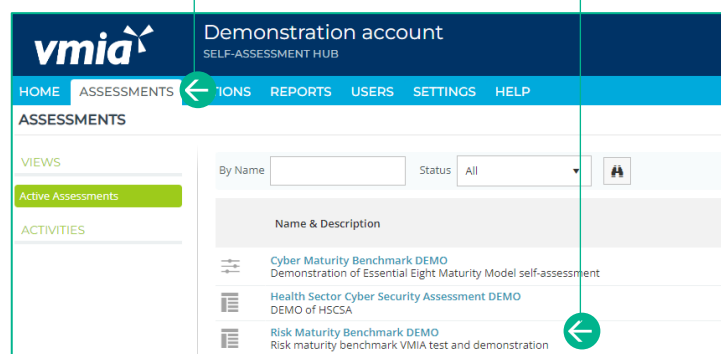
vmia

Demonstration account
SELF-ASSESSMENT HUB

HOME ASSESSMENTS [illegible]TIONS REPORTS USERS SETTINGS HELP

ASSESSMENTS

VIEWS
Active Assessments
ACTIVITIES

By Name
Status All

Name & Description

Cyber Maturity Benchmark DEMO
Demonstration of Essential Eight Maturity Model self-assessment

Health Sector Cyber Security Assessment DEMO
DEMO of HSCSA

Risk Maturity Benchmark DEMO
Risk maturity benchmark VMIA test and demonstration